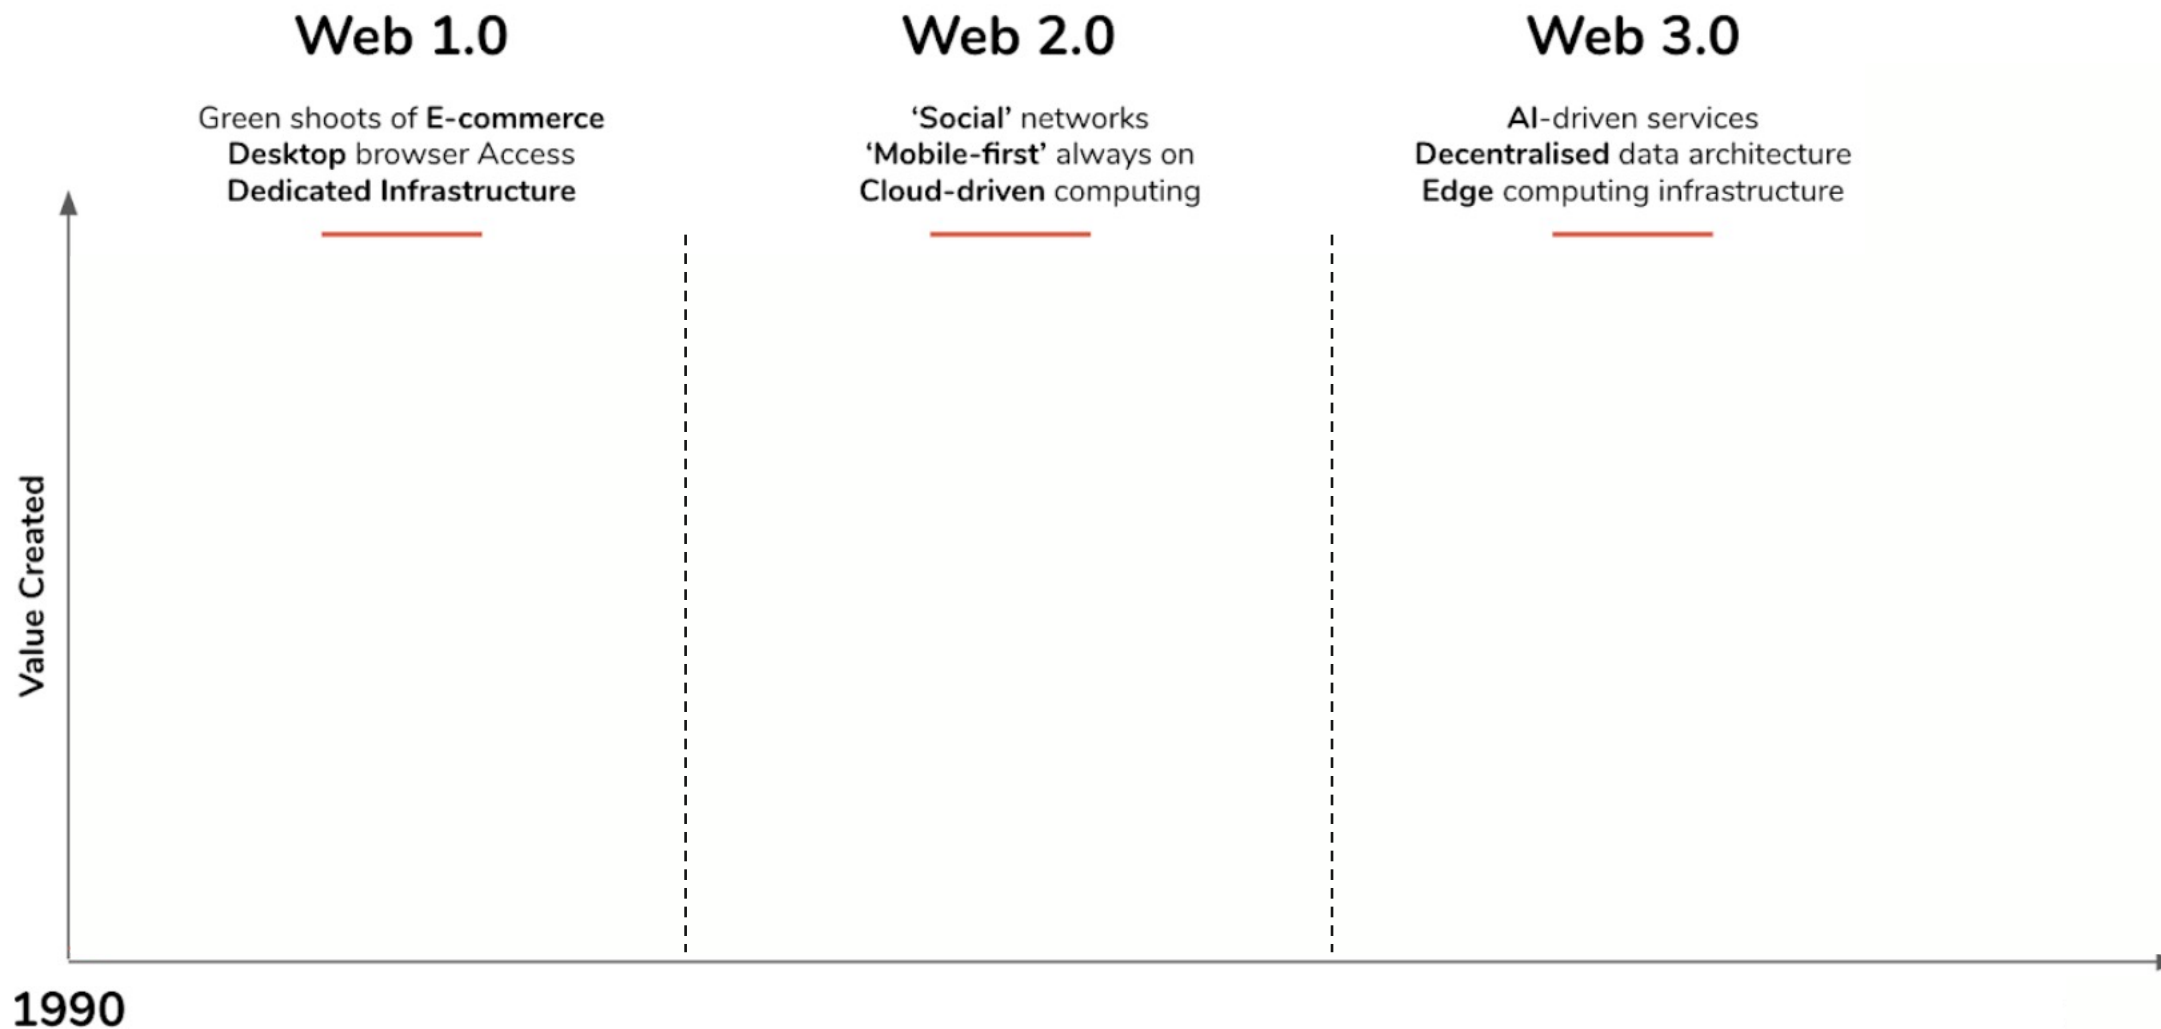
Web 1.0

Green shoots of E-commerce
Desktop browser Access
Dedicated Infrastructure

Web 2.0

'Social' networks
'Mobile-first' always on
Cloud-driven computing

Web 3.0

AI-driven services
Decentralised data architecture
Edge computing infrastructure

Value Created

1990